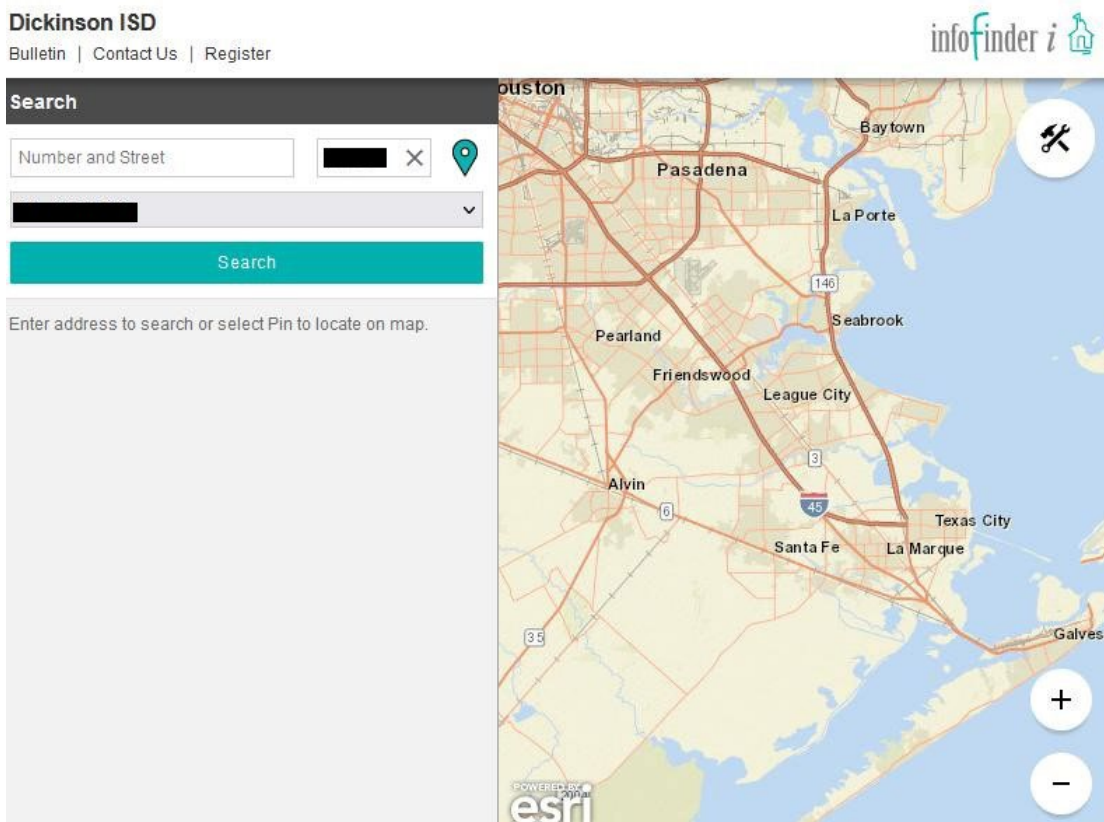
Dickinson ISD
Bulletin | Contact Us | Register

infofinder i

Search

Number and Street

Search

Enter address to search or select Pin to locate on map.

ouston
Baytown
Pasadena
La Porte
146
Seabrook
Pearland
Friendswood
League City
3
Alvin
6
45
Texas City
Santa Fe
La Marque
35
Galves

+
−

POWERED BY
esri